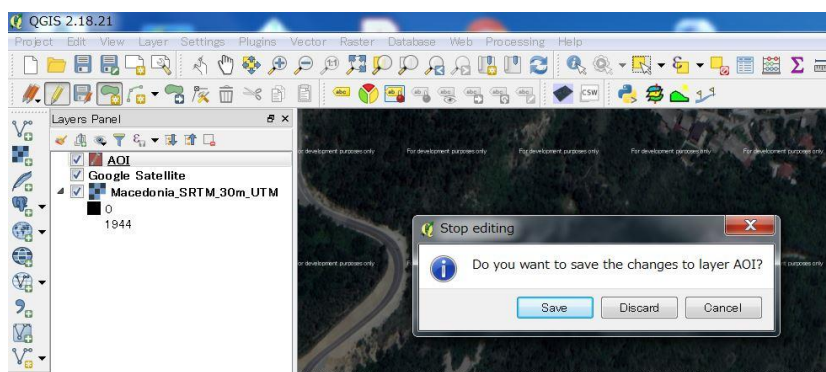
QGIS 2.18.21

Project Edit View Layer Settings Plugins Vector Raster Database Web Processing Help

Layers Panel

AOI
Google Satellite
Macedonia_SRTM_30m_UTM
0
1944

For development purposes only For development purposes only For development purposes only For development purposes only For development purposes only

For development purposes only For development purposes only

Stop editing

Do you want to save the changes to layer AOI?

Save Discard Cancel